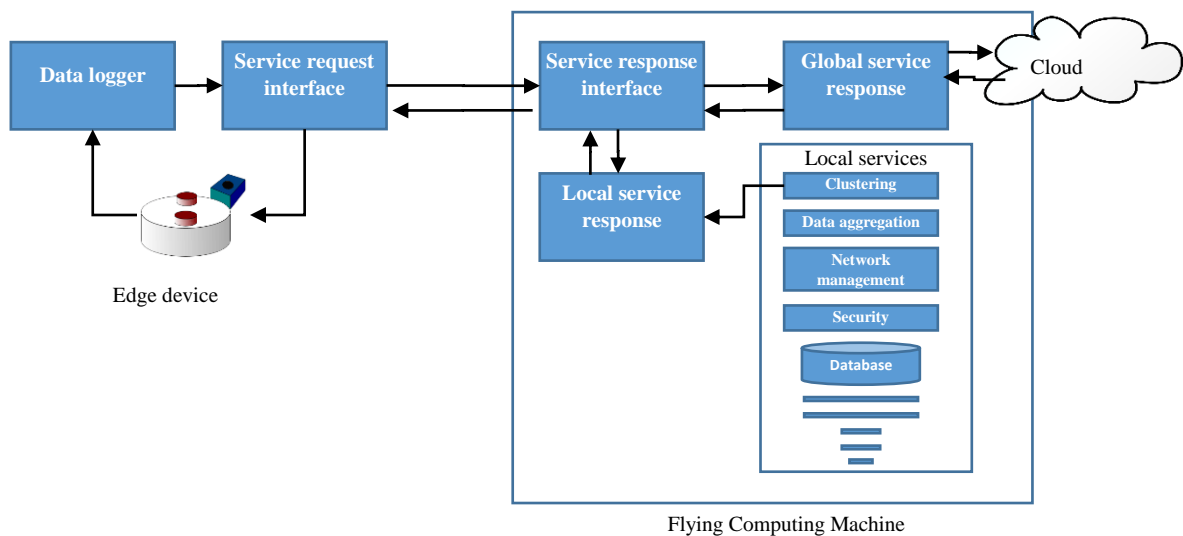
Data logger

Service request interface

Service response interface

Global service response

Cloud

Local services

Clustering

Local service response

Data aggregation

Network management

Security

Database

Edge device

Flying Computing Machine